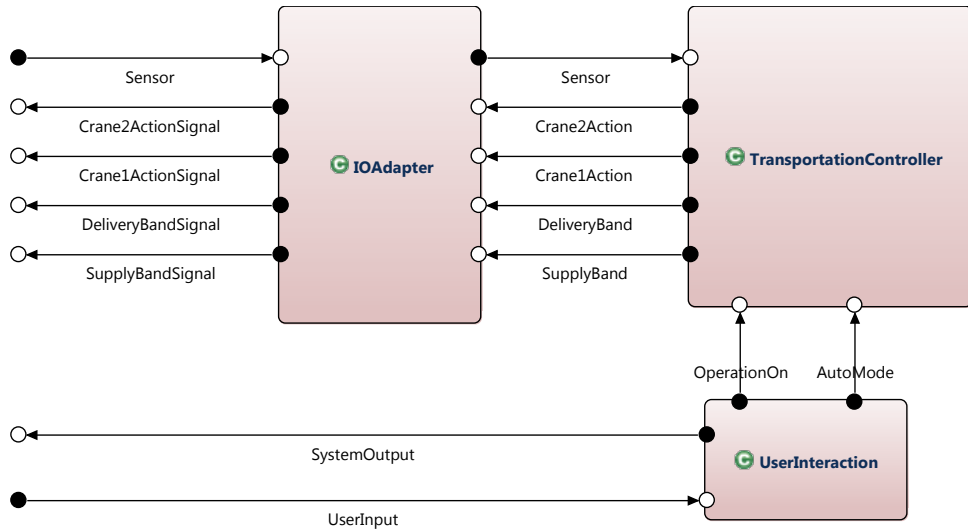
Sensor
Crane2ActionSignal
Crane1ActionSignal
DeliveryBandSignal
SupplyBandSignal
IOAdapter
Sensor
Crane2Action
Crane1Action
DeliveryBand
SupplyBand
TransportationController
OperationOn
AutoMode
SystemOutput
UserInteraction
UserInput